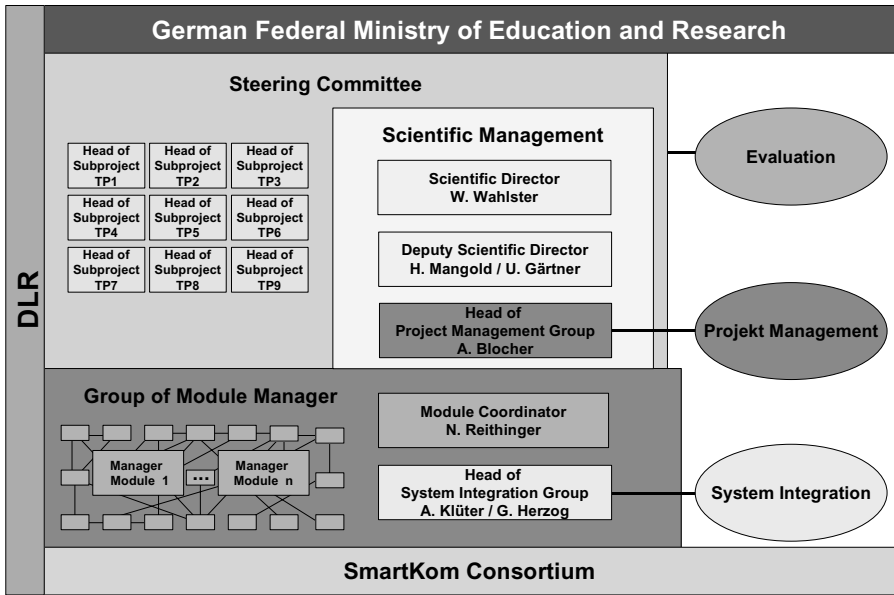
German Federal Ministry of Education and Research

DLR

Steering Committee

Head of Subproject TP1

Head of Subproject TP2

Head of Subproject TP3

Head of Subproject TP4

Head of Subproject TP5

Head of Subproject TP6

Head of Subproject TP7

Head of Subproject TP8

Head of Subproject TP9

Scientific Management

Scientific Director
W. Wahlster

Deputy Scientific Director
H. Mangold / U. Gärtner

Head of
Project Management Group
A. Blocher

Evaluation

Projekt Management

Group of Module Manager

Manager Module 1

...

Manager Module n

Module Coordinator
N. Reithinger

Head of
System Integration Group
A. Klüter / G. Herzog

System Integration

SmartKom Consortium